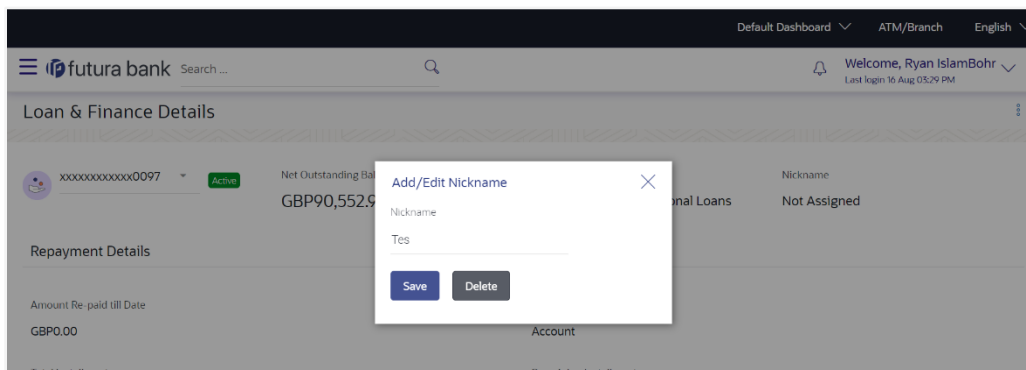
Default Dashboard ATM/Branch English

futura bank Search ...

Welcome, Ryan IslamBohr
Last login 16 Aug 03:29 PM

Loan & Finance Details

xxxxxxxxxxxx0097 Active

Net Outstanding Bal
GBP90,552.9

onal Loans

Nickname
Not Assigned

Add/Edit Nickname

Nickname
Tes

Save Delete

Repayment Details

Amount Re-paid till Date
GBP0.00

Account